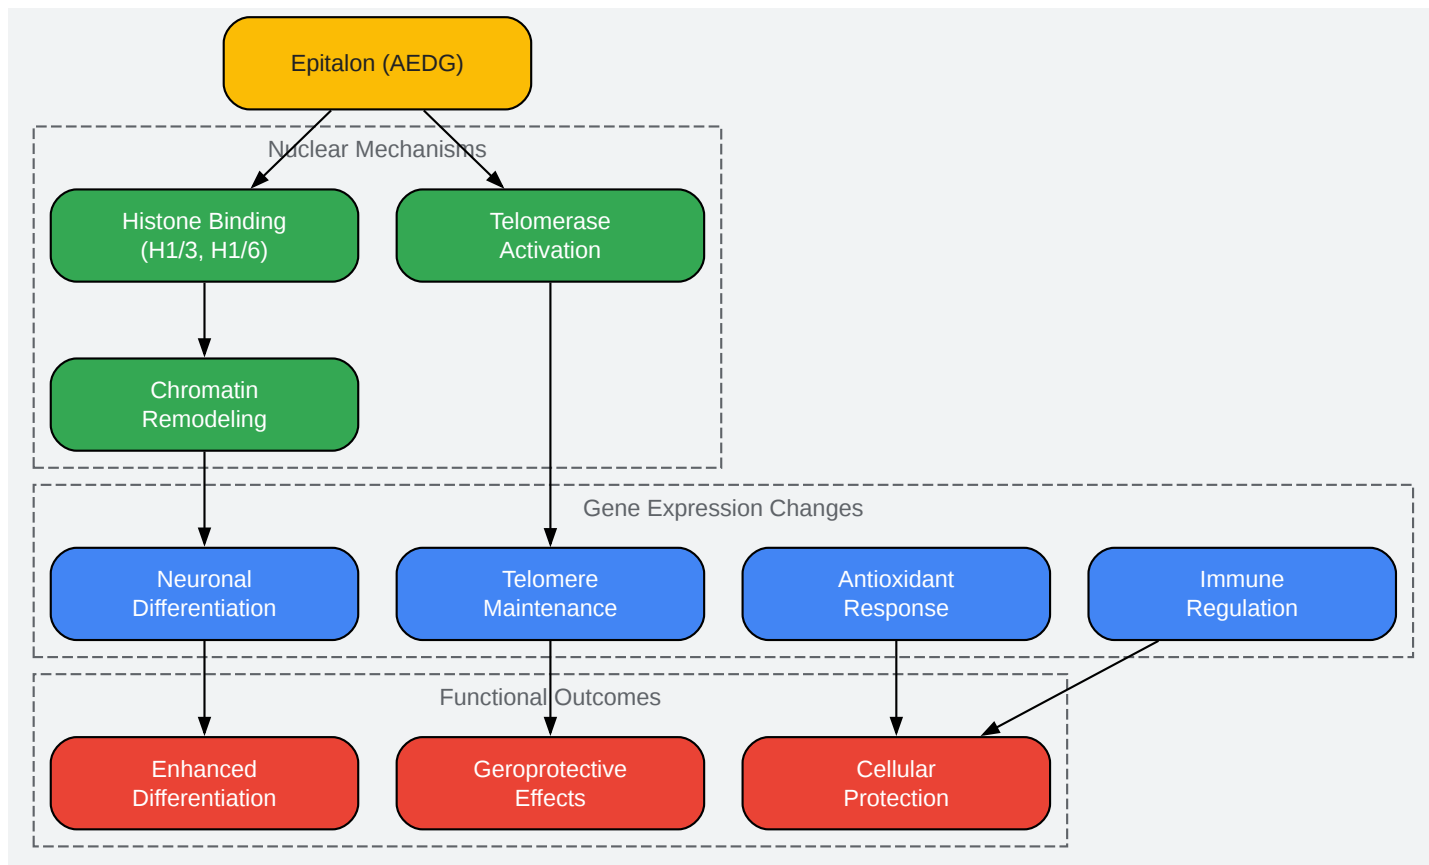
Epitalon (AEDG)

Nuclear Mechanisms

Histone Binding (H1/3, H1/6)

Telomerase Activation

Chromatin Remodeling

Gene Expression Changes

Neuronal Differentiation

Telomere Maintenance

Antioxidant Response

Immune Regulation

Functional Outcomes

Enhanced Differentiation

Geroprotective Effects

Cellular Protection